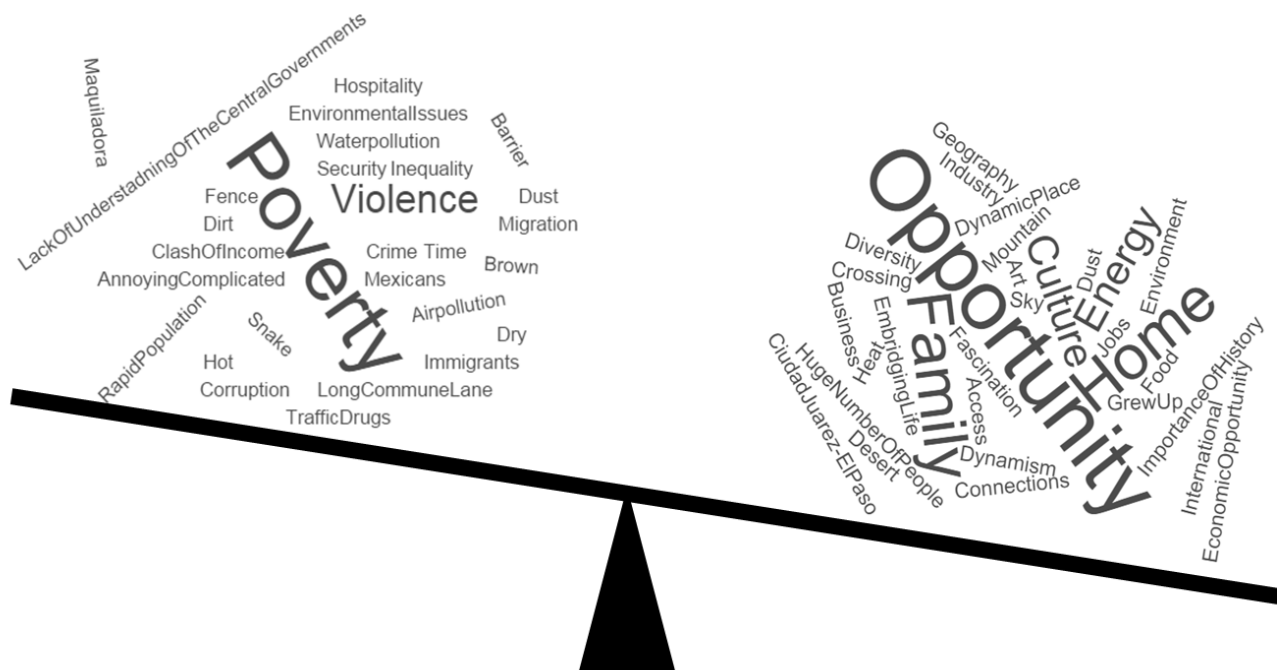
Maquiladora
LackOfUnderstadningOfTheCentralGovernments
Hospitality
EnvironmentalIssues
Waterpollution
Barrier
Security Inequality
Poverty
Violence
Fence
Dust
Dirt
Migration
ClashOfIncome
Crime Time
Brown
AnnoyingComplicated
Mexicans
Airpollution
RapidPopulation
Snake
Dry
Hot
Immigrants
Corruption
LongCommuneLane
TrafficDrugs

Geography
Industry
DynamicPlace
Opportunity
Diversity
Mountain
Culture
Energy
Environment
Crossing
Dust
Art
Sky
Home
Business
EmbridgingLife
Heat
Family
Fascination
Jobs
Food
CiudadJuarez-ElPaso
HugeNumberOfPeople
Access
GrewUp
ImportanceOfHistory
Desert
Dynamism
International
EconomicOpportunity
Connections